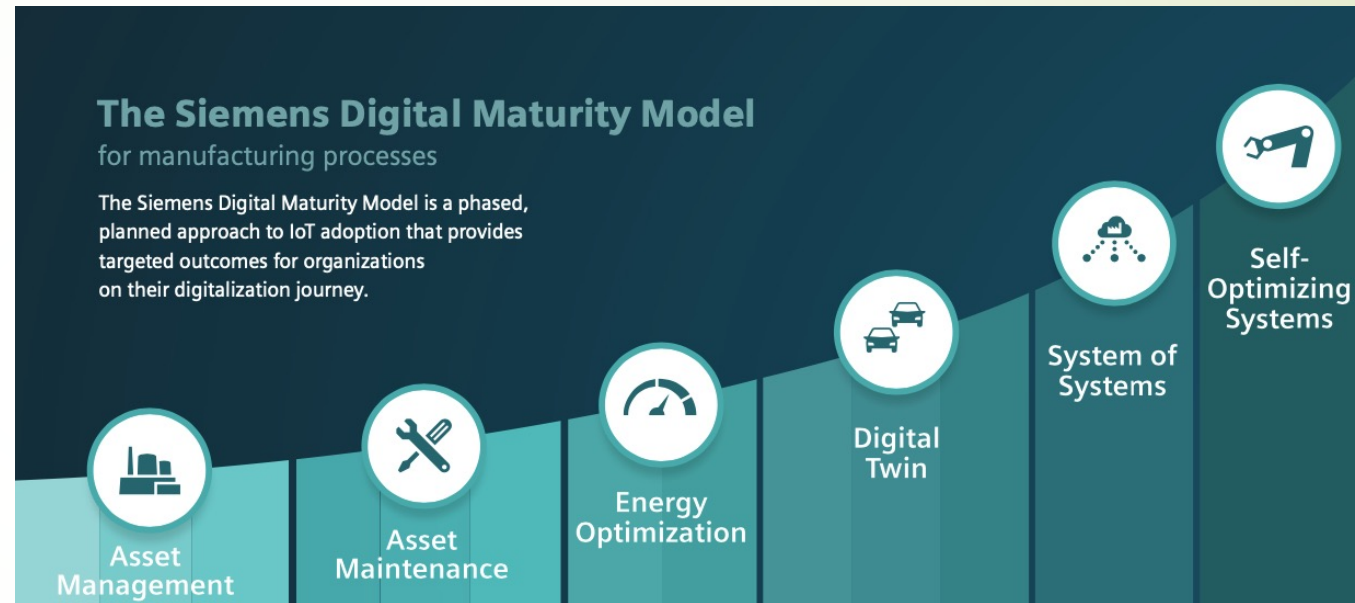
The Siemens Digital Maturity Model
for manufacturing processes

The Siemens Digital Maturity Model is a phased, planned approach to IoT adoption that provides targeted outcomes for organizations on their digitalization journey.

Asset Management

Asset Maintenance

Energy Optimization

Digital Twin

System of Systems

Self-Optimizing Systems